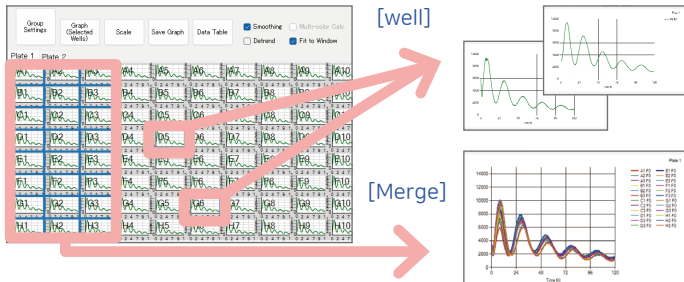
Group Settings

Graph (Selected Wells)

Scale

Save Graph

Data Table

Smoothing

Multi-color Calc

Detrend

Fit to Window

Plate 1

Plate 2

A1 A2 A3 A4 A5 A6 A7 A8 A9 A10

B1 B2 B3 B4 B5 B6 B7 B8 B9 B10

C1 C2 C3 C4 C5 C6 C7 C8 C9 C10

D1 D2 D3 D4 D5 D6 D7 D8 D9 D10

E1 E2 E3 E4 E5 E6 E7 E8 E9 E10

F1 F2 F3 F4 F5 F6 F7 F8 F9 F10

G1 G2 G3 G4 G5 G6 G7 G8 G9 G10

H1 H2 H3 H4 H5 H6 H7 H8 H9 H10

[well]

[Merge]

Plate 1

14000

12000

10000

8000

6000

4000

2000

0

0 24 48 72 96 120

Time (h)

A1 P2
A2 P2
A3 P2
B1 P2
B2 P2
B3 P2
C1 P2
C2 P2
C3 P2
D1 P2
D2 P2
D3 P2
E1 P2
E2 P2
E3 P2
F1 P2
F2 P2
F3 P2
G1 P2
G2 P2
G3 P2
H1 P2
H2 P2
H3 P2